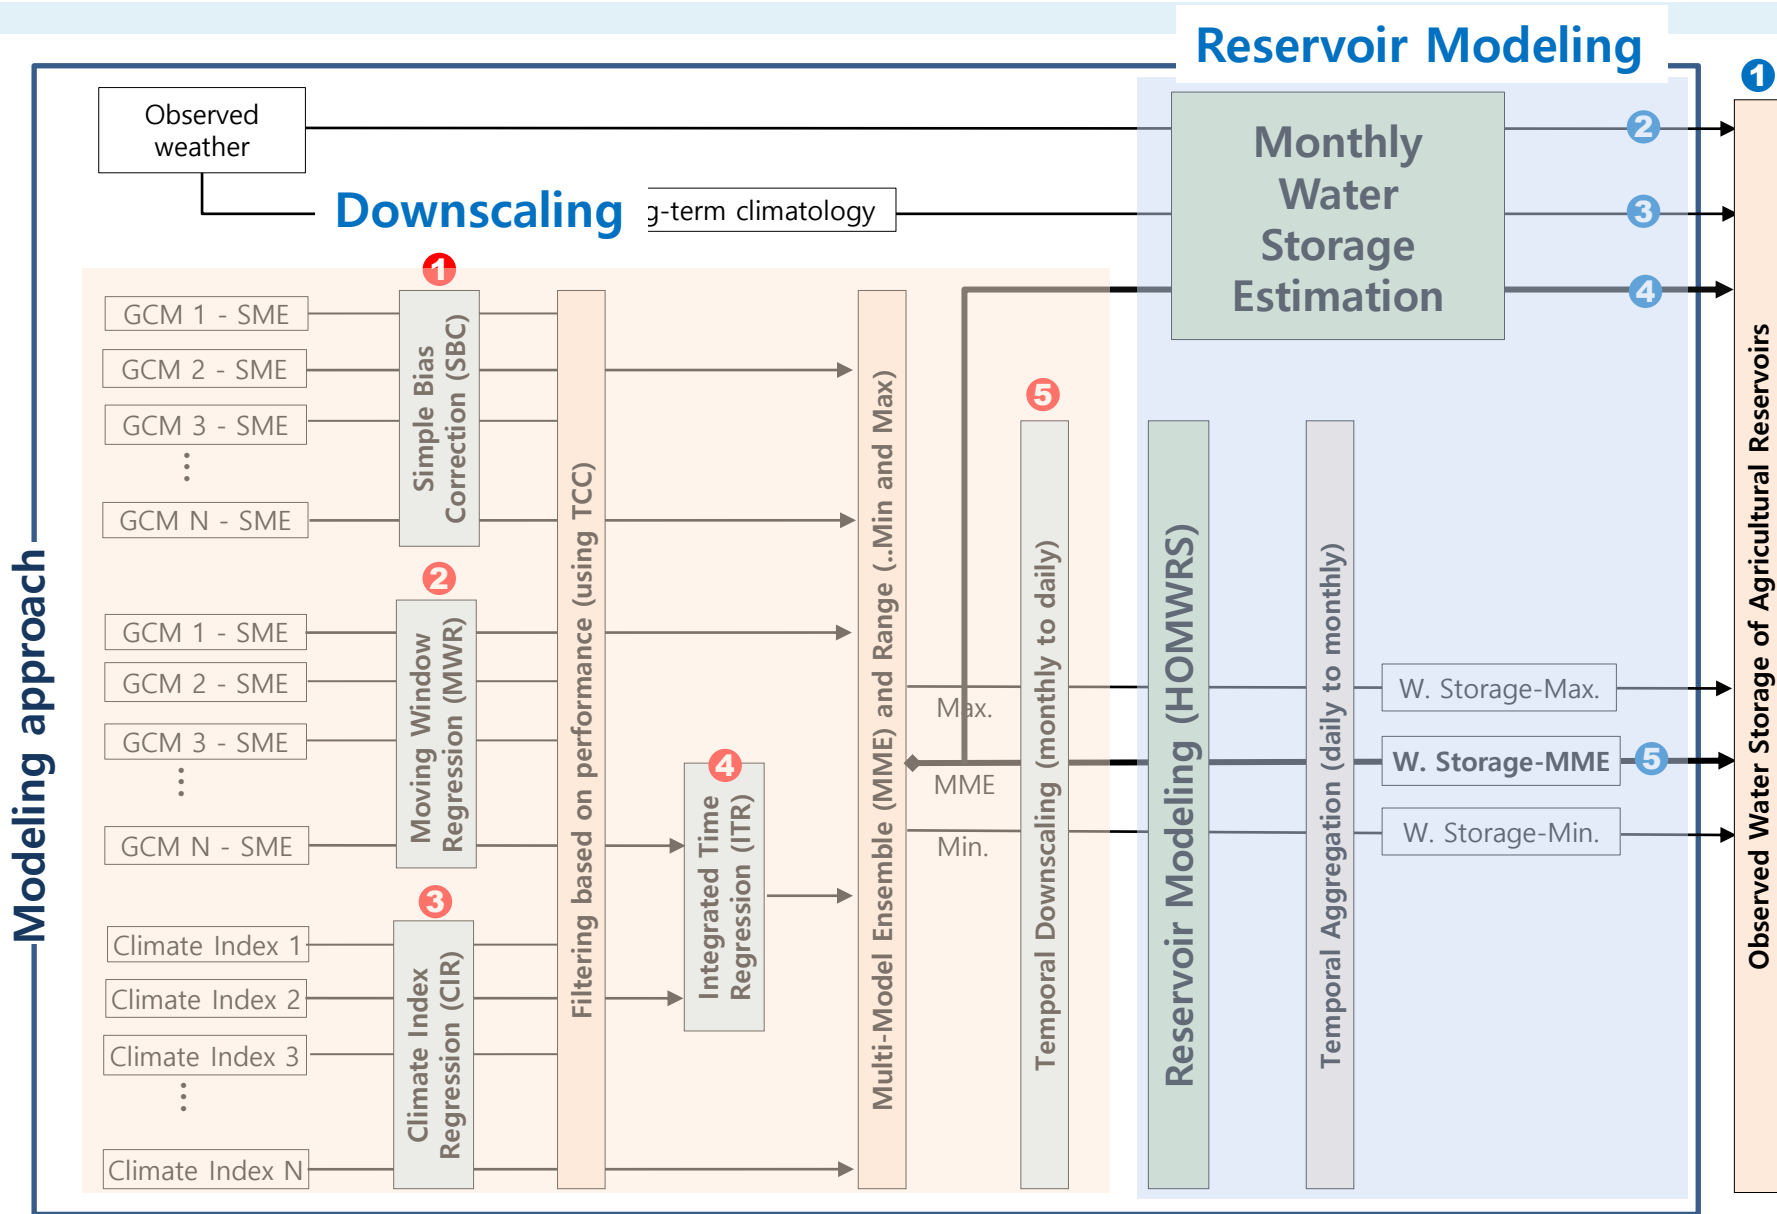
Reservoir Modeling

1

Observed weather

Downscaling

g-term climatology

Monthly Water Storage Estimation

2

3

4

Modeling approach

1

GCM 1 - SME

GCM 2 - SME

GCM 3 - SME

⋮

GCM N - SME

Simple Bias Correction (SBC)

2

GCM 1 - SME

GCM 2 - SME

GCM 3 - SME

⋮

GCM N - SME

Moving Window Regression (MWR)

3

Climate Index 1

Climate Index 2

Climate Index 3

⋮

Climate Index N

Climate Index Regression (CIR)

Filtering based on performance (using TCC)

4

Integrated Time Regression (ITR)

Multi-Model Ensemble (MME) and Range (..Min and Max)

Max.

MME

Min.

5

Temporal Downscaling (monthly to daily)

Reservoir Modeling (HOMWRS)

Temporal Aggregation (daily to monthly)

W. Storage-Max.

W. Storage-MME

5

W. Storage-Min.

Observed Water Storage of Agricultural Reservoirs